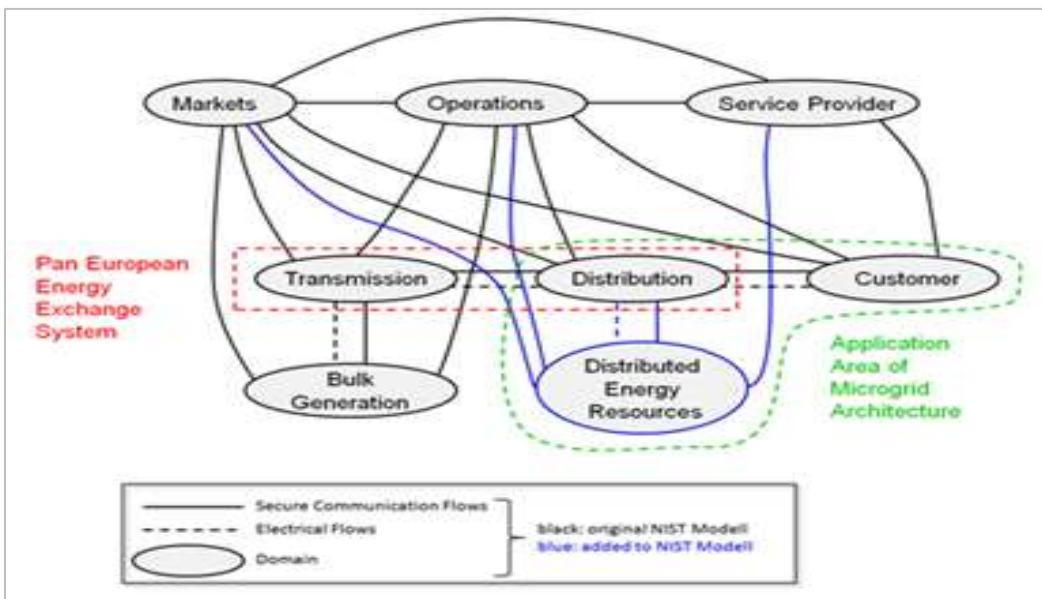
Markets

Operations

Service Provider

Pan European Energy Exchange System

Transmission

Distribution

Customer

Application Area of Microgrid Architecture

Bulk Generation

Distributed Energy Resources

Secure Communication Flows

Electrical Flows

Domain

black: original NIST Modell
blue: added to NIST Modell